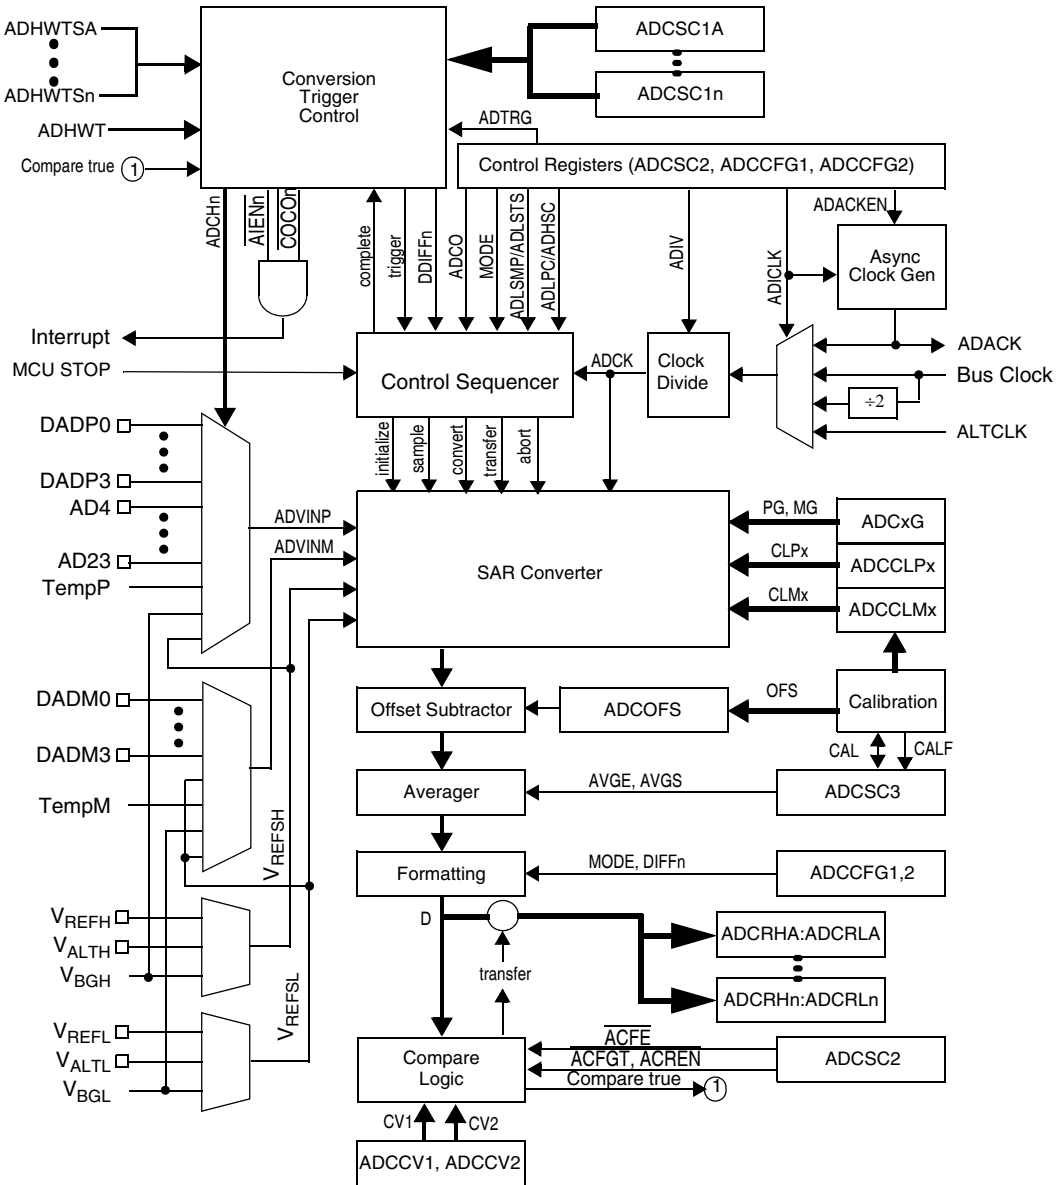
ADHWTSA

ADHWTSn

ADHWT

Compare true 1

Conversion Trigger Control

ADCSC1A

ADCSC1n

ADTRG

Control Registers (ADCSC2, ADCCFG1, ADCCFG2)

ADACKEN

ADCHn

$\overline{AIENn}$

$\overline{COCOn}$

complete

trigger

DDIFFn

ADCO

MODE

ADLSMP/ADLSTS

ADLPC/ADHSC

ADIV

ADICLK

Async Clock Gen

Interrupt

MCU STOP

Control Sequencer

ADCK

Clock Divide

ADACK

Bus Clock

÷2

ALTCLK

DADP0

DADP3

AD4

AD23

TempP

initialize

sample

convert

transfer

abort

ADVINP

ADVINM

SAR Converter

PG, MG

ADCxG

CLPx

ADCCLPx

CLMx

ADCCLMx

DADM0

DADM3

TempM

Offset Subtractor

ADCOFS

OFS

Calibration

CAL

CALF

Averager

AVGE, AVGS

ADCSC3

$V_{REFSH}$

Formatting

MODE, DIFFn

ADCCFG1,2

$V_{REFH}$

$V_{ALTH}$

$V_{BGH}$

D

transfer

ADCRHA:ADCRLA

ADCRHn:ADCRLn

$V_{REFL}$

$V_{ALTL}$

$V_{BGL}$

$V_{REFSL}$

Compare Logic

$\overline{ACFE}$

ACFGT, ACREN

Compare true 1

ADCSC2

CV1

CV2

ADCCV1, ADCCV2